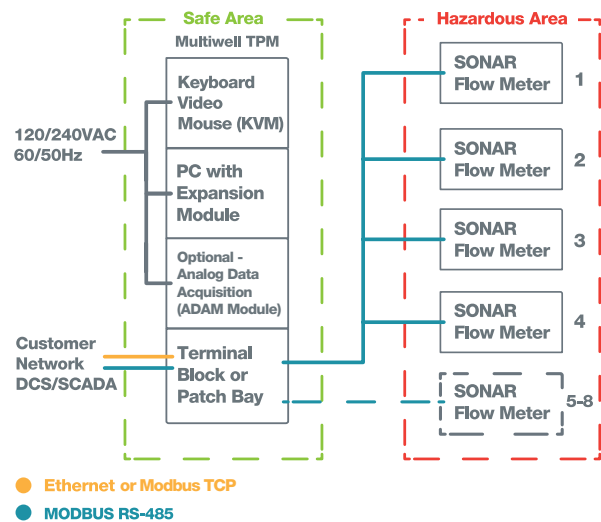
Safe Area

Multiwell TPM

Keyboard Video Mouse (KVM)

PC with Expansion Module

Optional - Analog Data Acquisition (ADAM Module)

Terminal Block or Patch Bay

120/240VAC 60/50Hz

Customer Network DCS/SCADA

Hazardous Area

SONAR Flow Meter 1

SONAR Flow Meter 2

SONAR Flow Meter 3

SONAR Flow Meter 4

SONAR Flow Meter 5-8

Ethernet or Modbus TCP

MODBUS RS-485